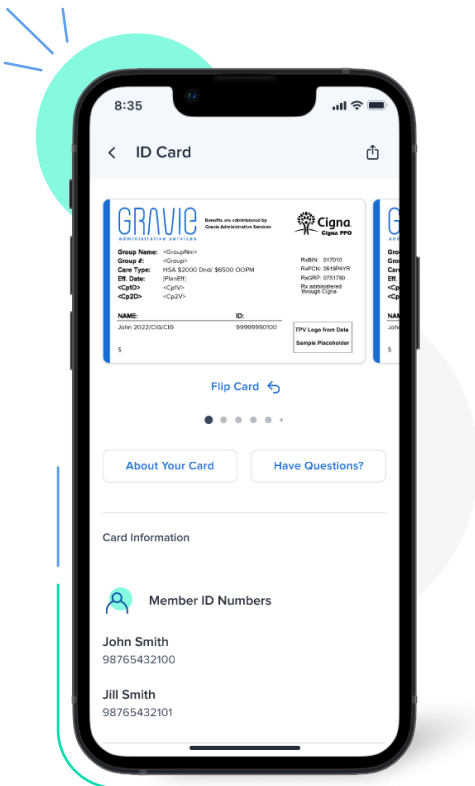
8:35

ID Card

GRAVIE
administrative services

Benefits are administered by Gravie Administrative Services

Cigna.
Cigna PPO

Group Name: <GroupNm>
Group #: <Group>
Care Type: HSA $2000 Dnd/ $6500 OOPM
Eff. Date: [PlanEff]
<Cp1D> <Cp1V>
<Cp2D> <Cp2V>

RxBIN: 017010
RxPCN: 0519PAYR
RxGRP: 0751780
Rx administered through Cigna

NAME: ID:
John 2022/CIG/CIG 99999990100

TPV Logo from Data
Sample Placeholder

S

Flip Card

About Your Card
Have Questions?

Card Information

Member ID Numbers

John Smith
98765432100

Jill Smith
98765432101